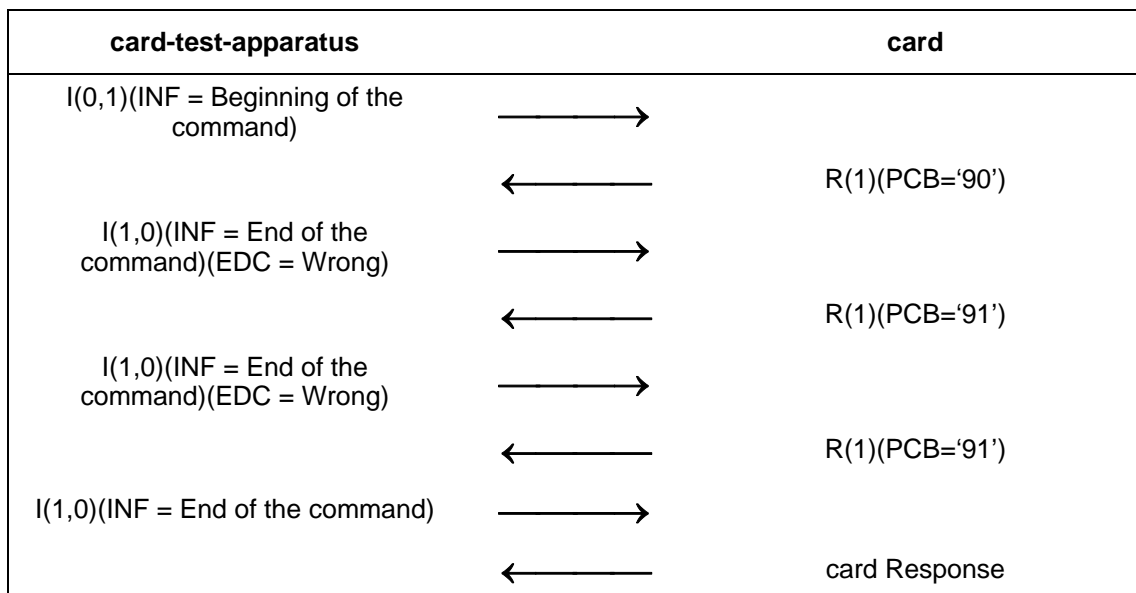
| card-test-apparatus | | card |
|---|---|---|
| I(0,1)(INF = Beginning of the command) | ⟶ | |
| | ⟵ | R(1)(PCB=‘90’) |
| I(1,0)(INF = End of the command)(EDC = Wrong) | ⟶ | |
| | ⟵ | R(1)(PCB=‘91’) |
| I(1,0)(INF = End of the command)(EDC = Wrong) | ⟶ | |
| | ⟵ | R(1)(PCB=‘91’) |
| I(1,0)(INF = End of the command) | ⟶ | |
| | ⟵ | card Response |